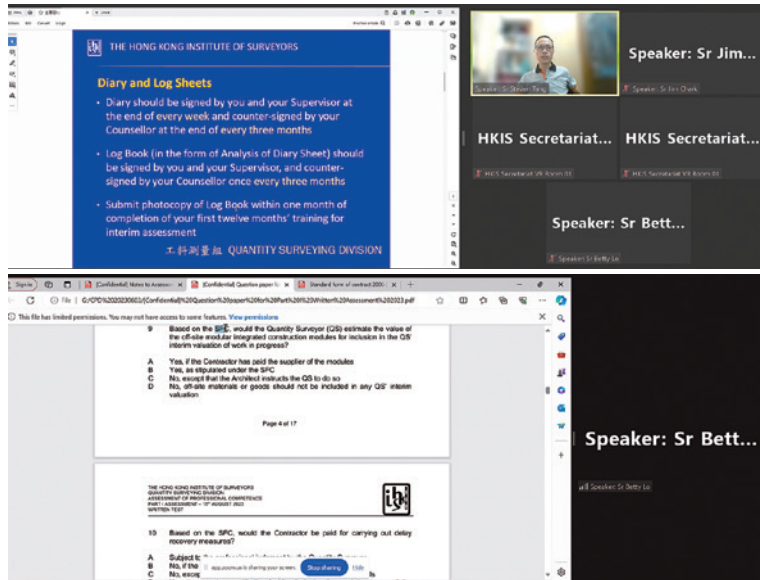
THE HONG KONG INSTITUTE OF SURVEYORS

Diary and Log Sheets

• Diary should be signed by you and your Supervisor at the end of every week and counter-signed by your Counsellor at the end of every three months

• Log Book (in the form of Analysis of Diary Sheet) should be signed by you and your Supervisor, and counter-signed by your Counsellor once every three months

• Submit photocopy of Log Book within one month of completion of your first twelve months' training for interim assessment

工料測量組 QUANTITY SURVEYING DIVISION

Speaker: Sr Steven Tang

Speaker: Sr Jim...

Speaker: Sr Jim Chark

HKIS Secretariat...

HKIS Secretariat VR Room 01

HKIS Secretariat...

HKIS Secretariat VR Room 01

Speaker: Sr Bett...

Speaker: Sr Betty Lo

Sign in

[Confidential] Notes to Assessors

[Confidential] Question paper fo

Standard form of contract 2006

File | C:/CPD%202023/[Confidential]Question%20paper%20for%20Part%20Written%20Assessment%202023.pdf

This file has limited permissions. You may not have access to some features. View permissions

9 Based on the SFC, would the Quantity Surveyor (QS) estimate the value of the off-site modular integrated construction modules for inclusion in the QS' interim valuation of work in progress?

A Yes, if the Contractor has paid the supplier of the modules
B Yes, as stipulated under the SFC
C No, except that the Architect instructs the QS to do so
D No, off-site materials or goods should not be included in any QS' interim valuation

Page 4 of 17

THE HONG KONG INSTITUTE OF SURVEYORS
QUANTITY SURVEYING DIVISION
ASSESSMENT OF PROFESSIONAL COMPETENCE
PART I ASSESSMENT — 17 AUGUST 2023
WRITTEN TEST

10 Based on the SFC, would the Contractor be paid for carrying out delay recovery measures?

A Subject to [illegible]
B No, if the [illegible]
C No, excep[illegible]

app.zoom.us is sharing your screen. Stop sharing Hide

Speaker: Sr Bett...

Speaker: Sr Betty Lo